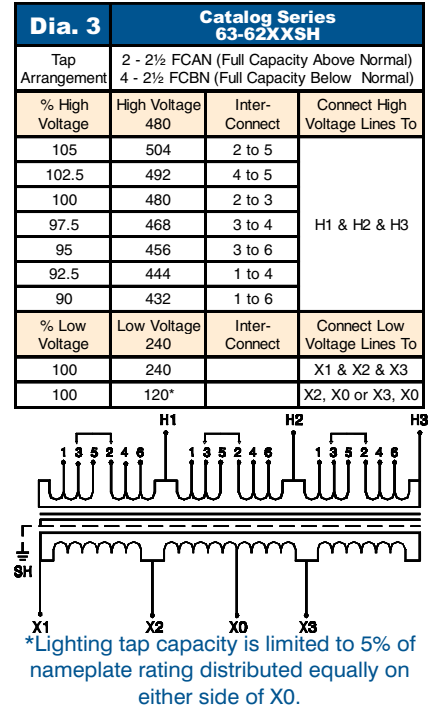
| Dia. 3 | Catalog Series 63-62XXSH | | |
|---|---|---|---|
| Tap Arrangement | 2 - 2½ FCAN (Full Capacity Above Normal) 4 - 2½ FCBN (Full Capacity Below Normal) | | |
| % High Voltage | High Voltage 480 | Inter-Connect | Connect High Voltage Lines To |
| 105 | 504 | 2 to 5 | H1 & H2 & H3 |
| 102.5 | 492 | 4 to 5 | |
| 100 | 480 | 2 to 3 | |
| 97.5 | 468 | 3 to 4 | |
| 95 | 456 | 3 to 6 | |
| 92.5 | 444 | 1 to 4 | |
| 90 | 432 | 1 to 6 | |
| % Low Voltage | Low Voltage 240 | Inter-Connect | Connect Low Voltage Lines To |
| 100 | 240 | | X1 & X2 & X3 |
| 100 | 120* | | X2, X0 or X3, X0 |

H1 H2 H3

1 3 5 2 4 6 1 3 5 2 4 6 1 3 5 2 4 6

SH

X1 X2 X0 X3

*Lighting tap capacity is limited to 5% of nameplate rating distributed equally on either side of X0.